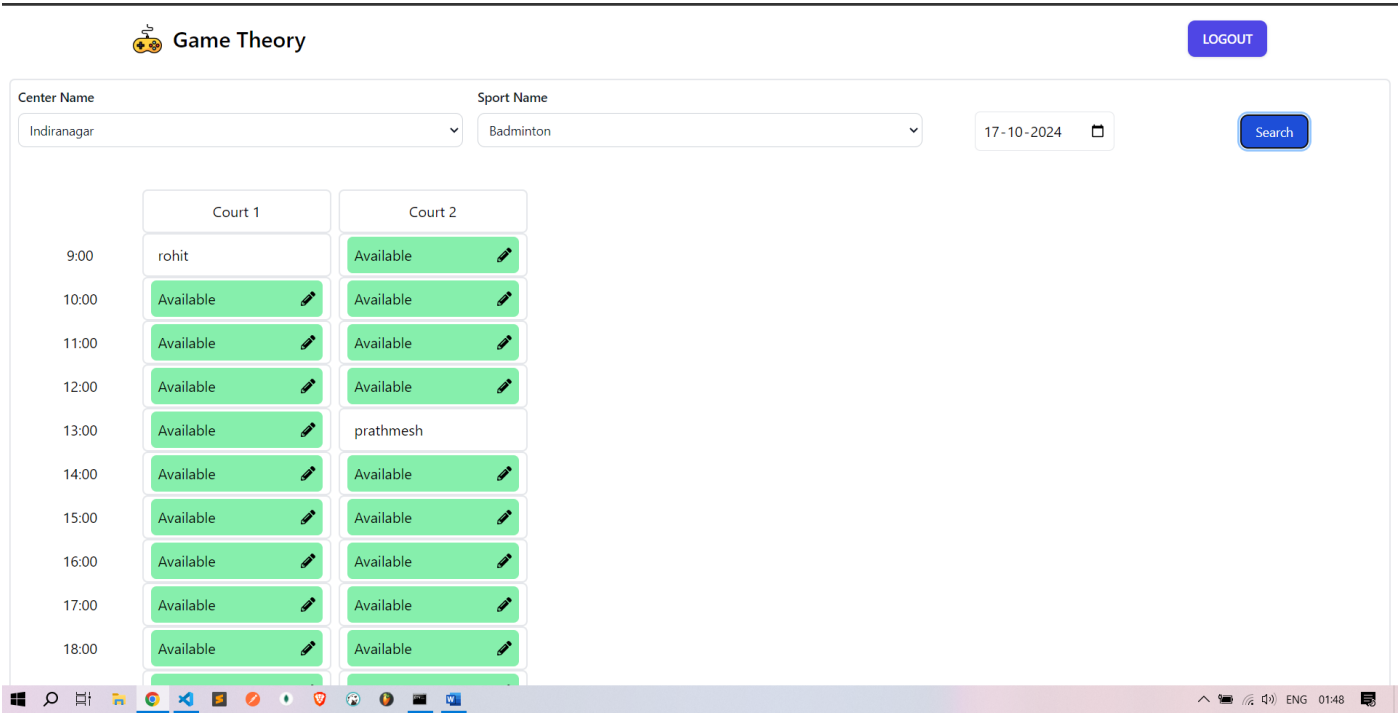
Game Theory

LOGOUT

Center Name
Indiranagar

Sport Name
Badminton

17-10-2024

Search

|  | Court 1 | Court 2 |
|---|---|---|
| 9:00 | rohit | Available |
| 10:00 | Available | Available |
| 11:00 | Available | Available |
| 12:00 | Available | Available |
| 13:00 | Available | prathmesh |
| 14:00 | Available | Available |
| 15:00 | Available | Available |
| 16:00 | Available | Available |
| 17:00 | Available | Available |
| 18:00 | Available | Available |

ENG 01:48